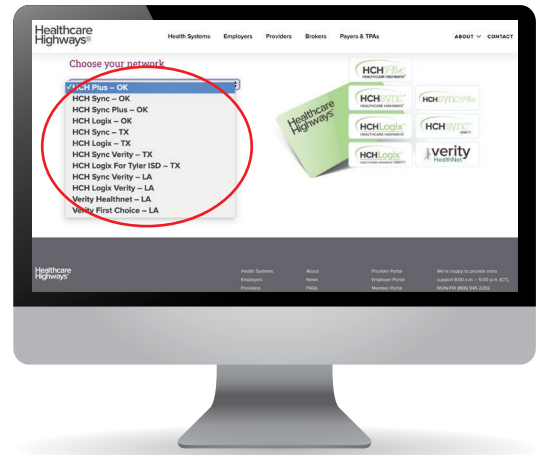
Healthcare Highways®

Health Systems Employers Providers Brokers Payers & TPAs ABOUT CONTACT

Choose your network

✓HCH Plus – OK
HCH Sync – OK
HCH Sync Plus – OK
HCH Logix – OK
HCH Sync – TX
HCH Logix – TX
HCH Sync Verity – TX
HCH Logix For Tyler ISD – TX
HCH Sync Verity – LA
HCH Logix Verity – LA
Verity Healthnet – LA
Verity First Choice – LA

HCH Plus
HEALTHCARE HIGHWAYS
Healthcare Highways
HCH Sync
HEALTHCARE HIGHWAYS
HCH Sync Plus
HCH Logix
HEALTHCARE HIGHWAYS
HCH Sync
VERITY
HCH Logix
HEALTHCARE HIGHWAYS VERITY
verity
HealthNet

Healthcare Highways

Health Systems
Employers
Providers

About
News
FAQs

Provider Portal
Employer Portal
Member Portal

We're happy to provide extra support 8:00 a.m. – 5:00 p.m. (CT), MON-FRI (866) 945-2292